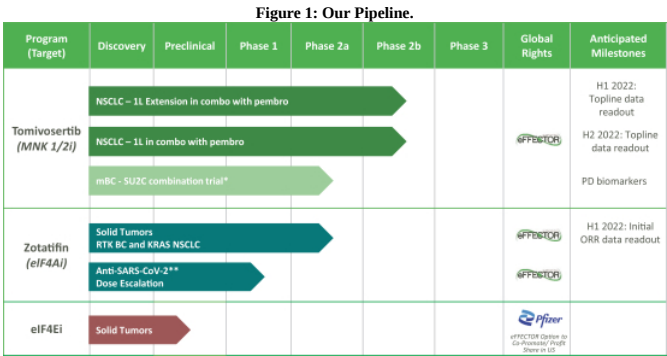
Figure 1: Our Pipeline.

| Program (Target) | Discovery | Preclinical | Phase 1 | Phase 2a | Phase 2b | Phase 3 | Global Rights | Anticipated Milestones |
|---|---|---|---|---|---|---|---|---|
| Tomivosertib (MNK 1/2i) | NSCLC – 1L Extension in combo with pembro | | | | | | | H1 2022: Topline data readout |
| | NSCLC – 1L in combo with pembro | | | | | | eFFECTOR | H2 2022: Topline data readout |
| | mBC - SU2C combination trial* | | | | | | | PD biomarkers |
| Zotatifin (eIF4Ai) | Solid Tumors RTK BC and KRAS NSCLC | | | | | | eFFECTOR | H1 2022: Initial ORR data readout |
| | Anti-SARS-CoV-2** Dose Escalation | | | | | | eFFECTOR | |
| eIF4Ei | Solid Tumors | | | | | | Pfizer eFFECTOR Option to Co-Promote/ Profit Share in US | |